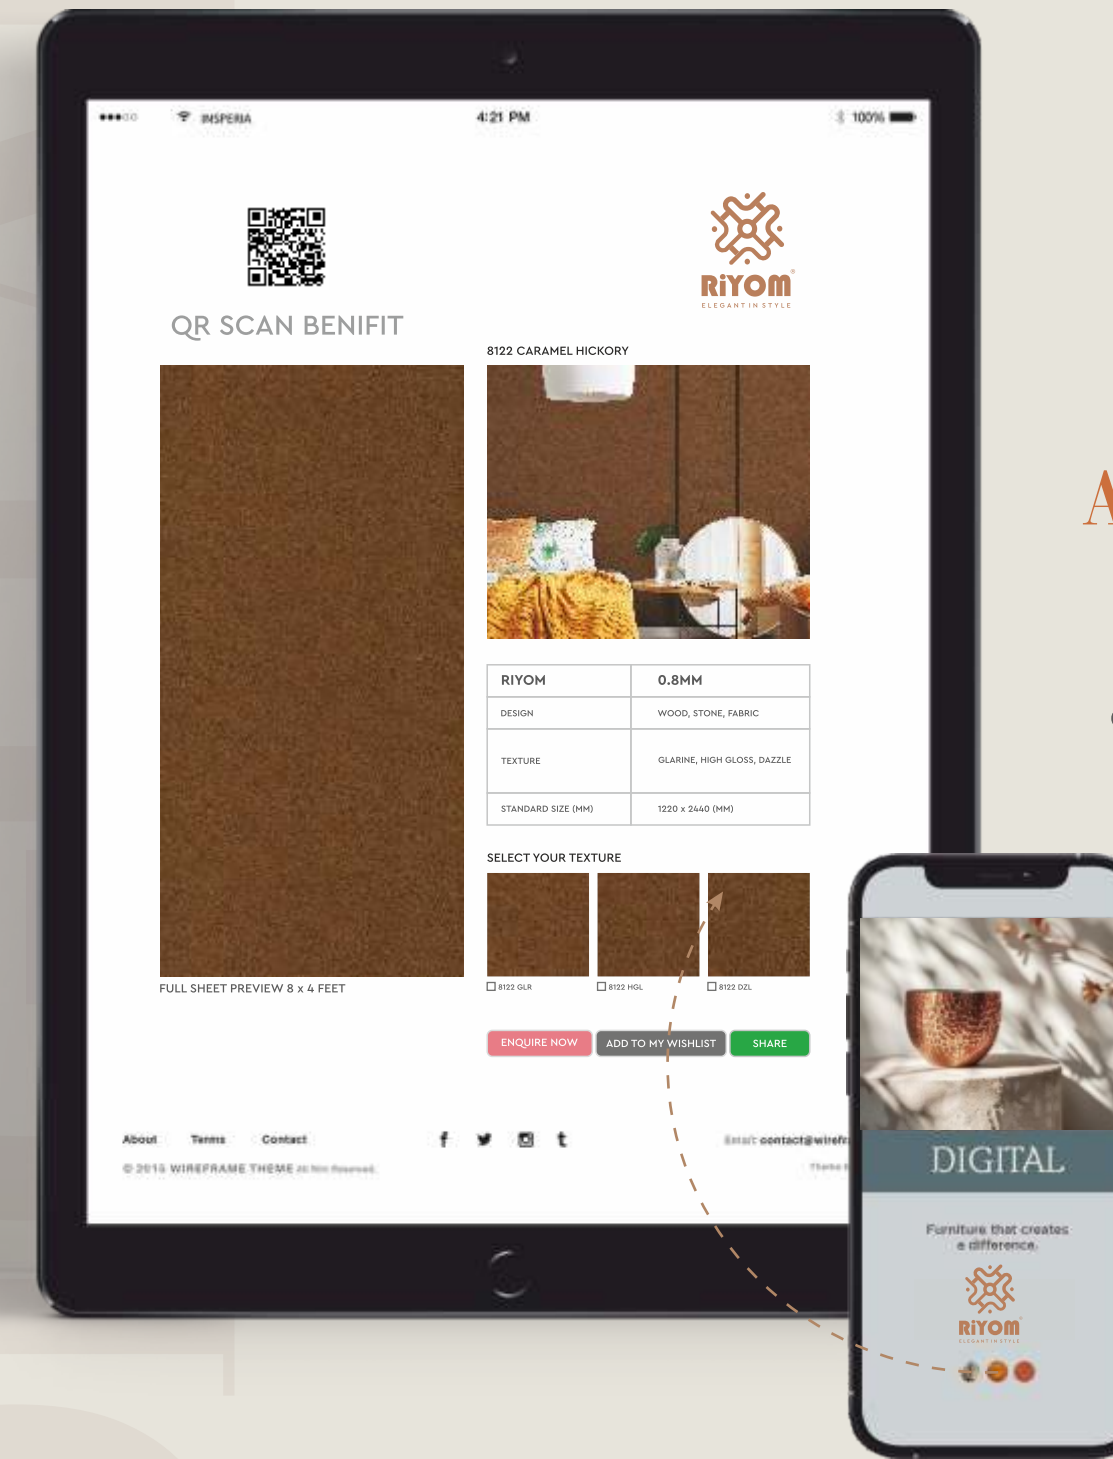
●●●○○ INSPERIA 4:21 PM 100%

QR SCAN BENIFIT

RiYOM
ELEGANT IN STYLE

8122 CARAMEL HICKORY

| RIYOM | 0.8MM |
|---|---|
| DESIGN | WOOD, STONE, FABRIC |
| TEXTURE | GLARINE, HIGH GLOSS, DAZZLE |
| STANDARD SIZE (MM) | 1220 x 2440 (MM) |

SELECT YOUR TEXTURE

8122 GLR
8122 HGL
8122 DZL

FULL SHEET PREVIEW 8 x 4 FEET

ENQUIRE NOW
ADD TO MY WISHLIST
SHARE

About Terms Contact

Email: contact@wiref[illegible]

© 2015 WIREFRAME THEME All Rights Reserved.

Thanks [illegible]

A

DIGITAL

Furniture that creates a difference.

RiYOM
ELEGANT IN STYLE